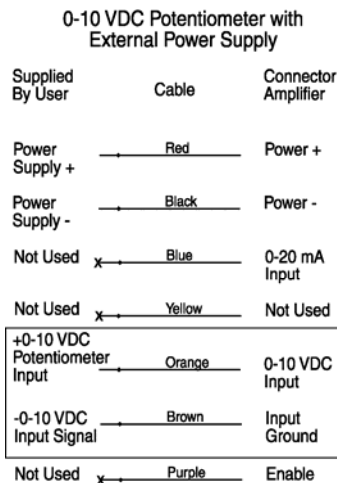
0-10 VDC Potentiometer with External Power Supply

| Supplied By User | Cable | Connector Amplifier |
|---|---|---|
| Power Supply + | Red | Power + |
| Power Supply - | Black | Power - |
| Not Used | Blue | 0-20 mA Input |
| Not Used | Yellow | Not Used |
| +0-10 VDC Potentiometer Input | Orange | 0-10 VDC Input |
| -0-10 VDC Input Signal | Brown | Input Ground |
| Not Used | Purple | Enable |